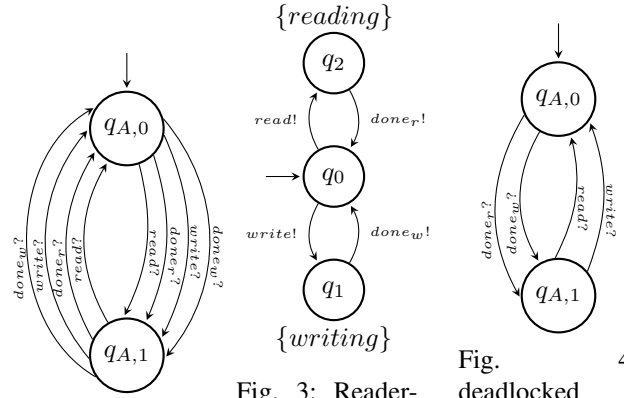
$q_{A,0}$

$done_w?$ $write?$ $done_r?$ $read?$ $read?$ $done_r?$ $write?$ $done_w?$

$q_{A,1}$

$\{reading\}$

$q_2$

$read!$ $done_r!$

$q_0$

$write!$ $done_w!$

$q_1$

$\{writing\}$

Fig. 3: Reader-

$q_{A,0}$

$done_r?$ $done_w?$ $read?$ $write?$

$q_{A,1}$

Fig. 4
deadlocked